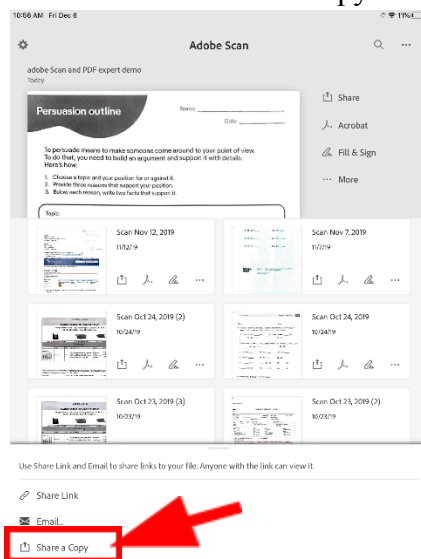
10:56 AM Fri Dec 6

11%

Adobe Scan

adobe Scan and PDF expert demo
Today

Persuasion outline

Name: ______________

Date: ______________

To persuade means to make someone come around to your point of view. To do that, you need to build an argument and support it with details. Here's how.

1. Choose a topic and your position for or against it.
2. Provide three reasons that support your position.
3. Below each reason, write two facts that support it.

Topic:

Share

Acrobat

Fill & Sign

More

Scan Nov 12, 2019
11/12/19

Scan Nov 7, 2019
11/7/19

Scan Oct 24, 2019 (2)
10/24/19

Scan Oct 24, 2019
10/24/19

Scan Oct 23, 2019 (3)
10/23/19

Scan Oct 23, 2019 (2)
10/23/19

Use Share Link and Email to share links to your file. Anyone with the link can view it.

Share Link

Email...

Share a Copy